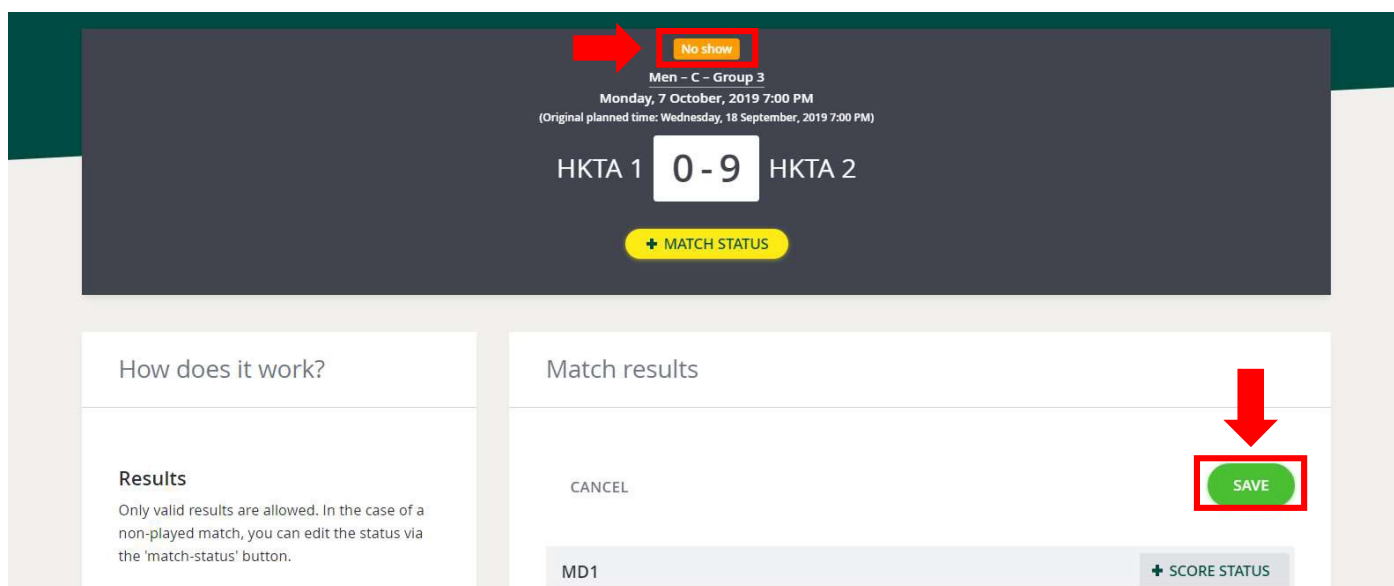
No show

Men – C – Group 3

Monday, 7 October, 2019 7:00 PM

(Original planned time: Wednesday, 18 September, 2019 7:00 PM)

HKTA 1 0 - 9 HKTA 2

+ MATCH STATUS

How does it work?

Results

Only valid results are allowed. In the case of a non-played match, you can edit the status via the 'match-status' button.

Match results

CANCEL

SAVE

MD1

+ SCORE STATUS